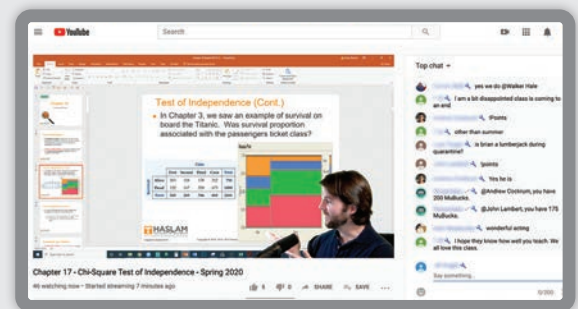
YouTube

Search

Test of Independence (Cont.)

In Chapter 3, we saw an example of survival on board the Titanic. Was survival proportion associated with the passengers ticket class?

Chapter 3

HASLAM

Chapter 17 - Chi-Square Test of Independence - Spring 2020

46 watching now • Started streaming 7 minutes ago

5 0 SHARE SAVE

Top chat

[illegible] yes we do @Walker Hale

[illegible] I am a bit disappointed class is coming to an end

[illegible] !Points

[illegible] other than summer

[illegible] is brian a lumberjack during quarantine?

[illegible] !points

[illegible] Yes he is

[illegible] @Andrew Cockrum, you have 200 MuBucks.

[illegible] @John Lambert, you have 175 MuBucks.

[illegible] wonderful acting

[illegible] I hope they know how well you teach. We all love this class.

Say something...

0/200